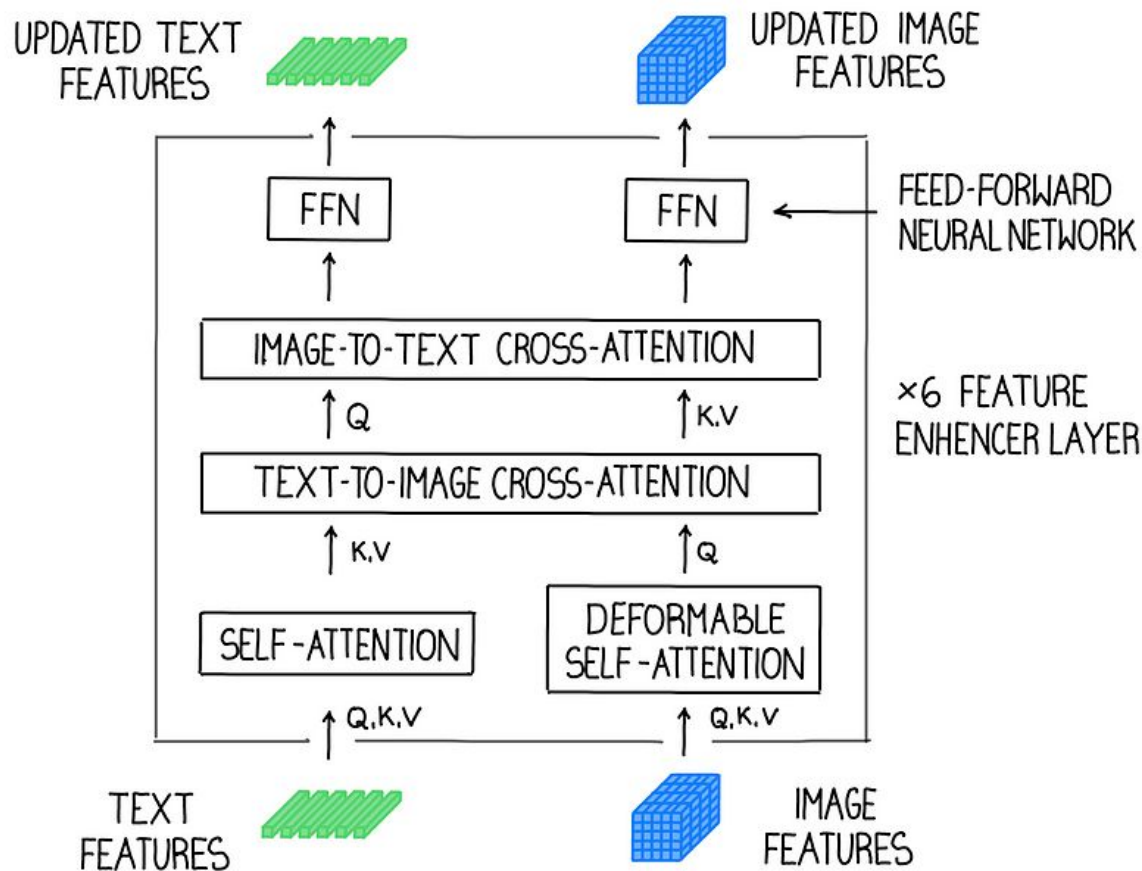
UPDATED TEXT FEATURES

UPDATED IMAGE FEATURES

FFN

FFN

FEED-FORWARD NEURAL NETWORK

IMAGE-TO-TEXT CROSS-ATTENTION

Q

K,V

×6 FEATURE ENHENCER LAYER

TEXT-TO-IMAGE CROSS-ATTENTION

K,V

Q

SELF-ATTENTION

DEFORMABLE SELF-ATTENTION

Q,K,V

Q,K,V

TEXT FEATURES

IMAGE FEATURES